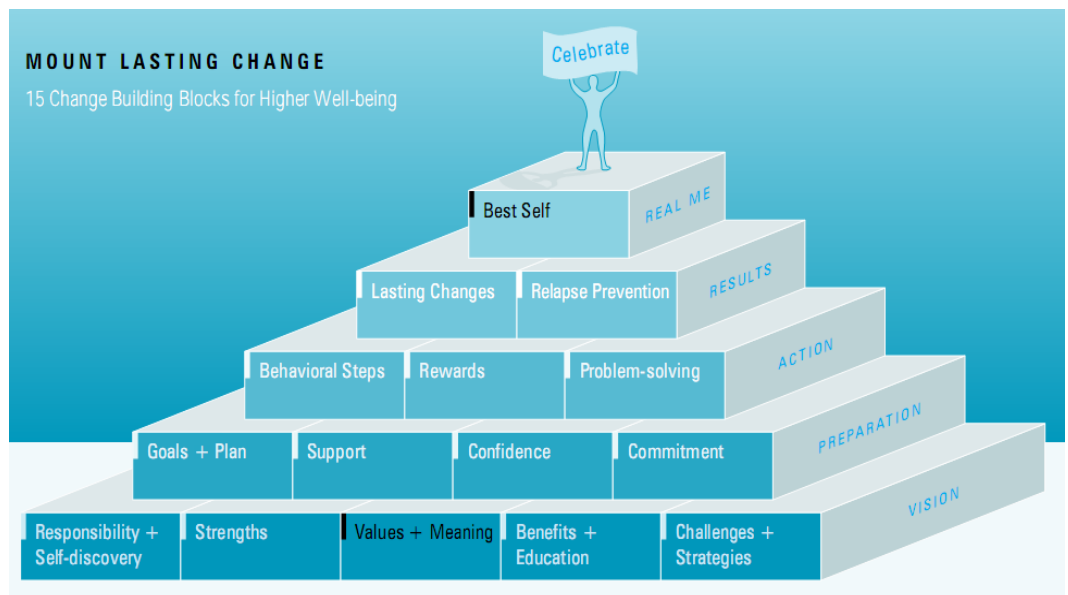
MOUNT LASTING CHANGE

15 Change Building Blocks for Higher Well-being

Celebrate

Best Self

REAL ME

Lasting Changes

Relapse Prevention

RESULTS

Behavioral Steps

Rewards

Problem-solving

ACTION

Goals + Plan

Support

Confidence

Commitment

PREPARATION

Responsibility + Self-discovery

Strengths

Values + Meaning

Benefits + Education

Challenges + Strategies

VISION